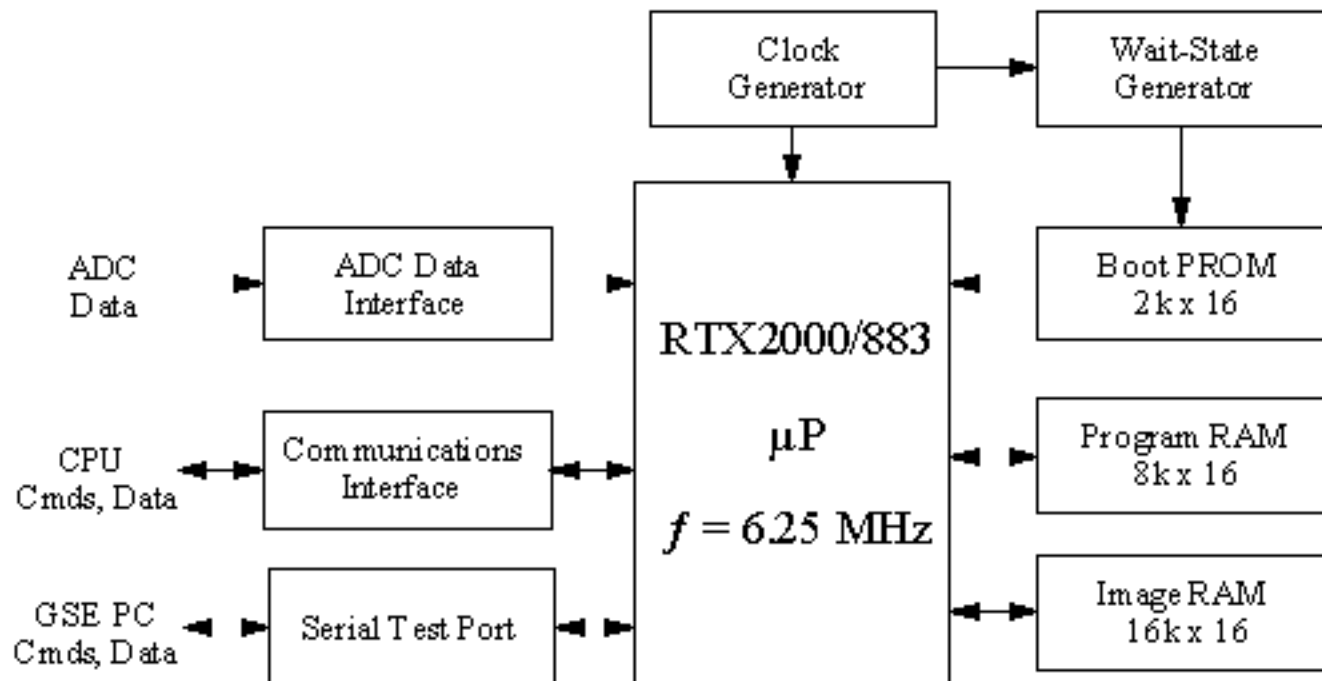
Clock Generator

Wait-State Generator

ADC Data

ADC Data Interface

RTX2000/883

μP

$f$ = 6.25 MHz

Boot PROM 2k x 16

CPU Cmds, Data

Communications Interface

Program RAM 8k x 16

GSE PC Cmds, Data

Serial Test Port

Image RAM 16k x 16